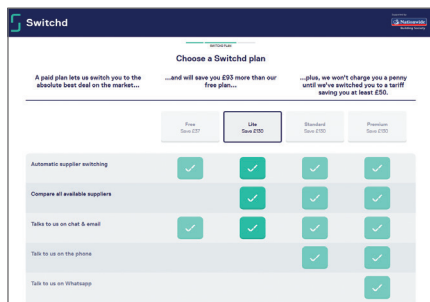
Switchd

Nationwide

SWITCHD PLAN

Choose a Switchd plan

A paid plan lets us switch you to the absolute best deal on the market...

...and will save you £93 more than our free plan...

...plus, we won't charge you a penny until we've switched you to a tariff saving you at least £50.

| | Free Save £37 | Lite Save £130 | Standard Save £130 | Premium Save £130 |
|---|---|---|---|---|
| Automatic supplier switching | ✓ | ✓ | ✓ | ✓ |
| Compare all available suppliers | | ✓ | ✓ | ✓ |
| Talks to us on chat & email | ✓ | ✓ | ✓ | ✓ |
| Talk to us on the phone | | | ✓ | ✓ |
| Talk to us on Whatsapp | | | | ✓ |